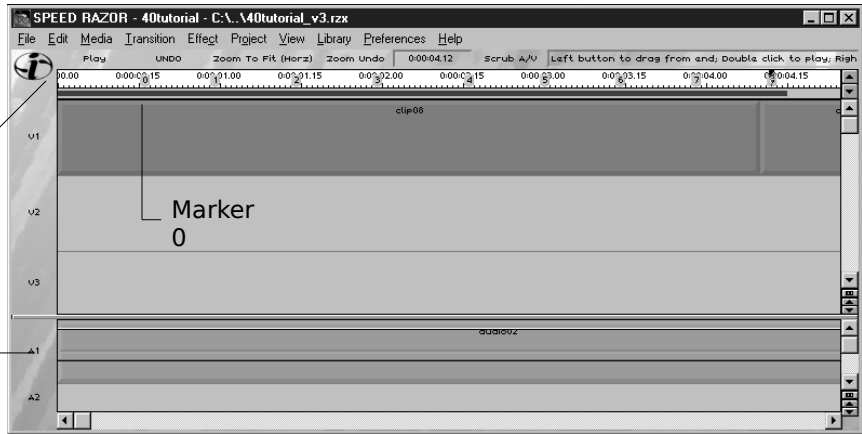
SPEED RAZOR - 40tutorial - C:\..\40tutorial_v3.rzx

File Edit Media Transition Effect Project View Library Preferences Help

Play UNDO Zoom To Fit (Horz) Zoom Undo 0:00:04.12 Scrub A/V Left button to drag from end; Double click to play; Righ

00.00 0:00:00.15 0:00:01.00 0:00:01.15 0:00:02.00 0:00:02.15 0:00:03.00 0:00:03.15 0:00:04.00 0:00:04.15

0 1 2 3 4 5 6 7 7

clip08

V1

V2

Marker 0

V3

audio02

A1

A2